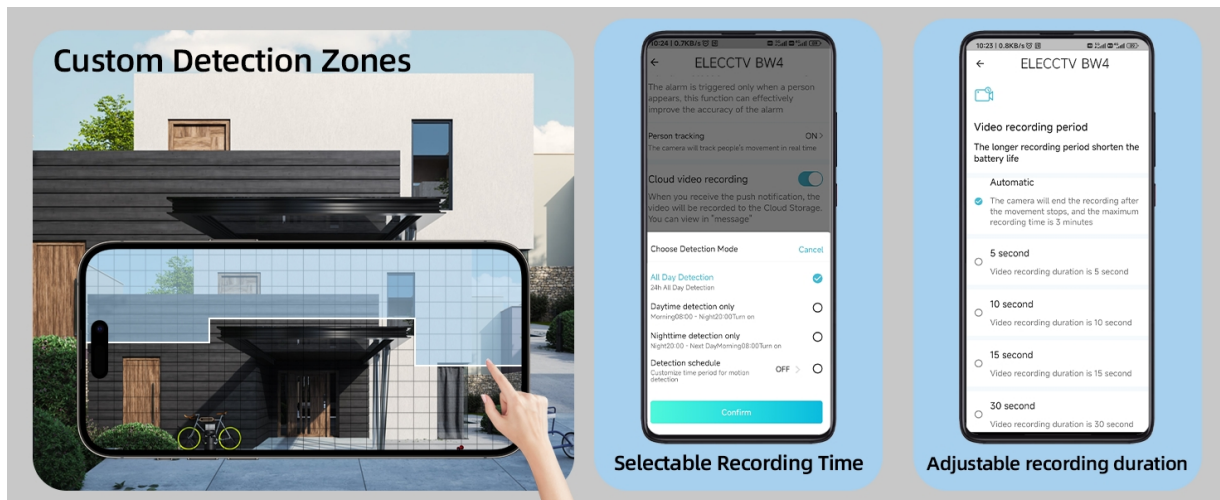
Custom Detection Zones

10:24 | 0.7KB/s
ELECCTV BW4
The alarm is triggered only when a person appears, this function can effectively improve the accuracy of the alarm
Person tracking ON
The camera will track people's movement in real time
Cloud video recording
When you receive the push notification, the video will be recorded to the Cloud Storage. You can view in "message"
Choose Detection Mode Cancel
All Day Detection
24h All Day Detection
Daytime detection only
Morning08:00 - Night20:00Turn on
Nighttime detection only
Night20:00 - Next DayMorning08:00Turn on
Detection schedule
Customize time period for motion detection
OFF
Confirm

Selectable Recording Time

10:25 | 0.8KB/s
ELECCTV BW4
Video recording period
The longer recording period shorten the battery life
Automatic
The camera will end the recording after the movement stops, and the maximum recording time is 3 minutes
5 second
Video recording duration is 5 second
10 second
Video recording duration is 10 second
15 second
Video recording duration is 15 second
30 second
Video recording duration is 30 second

Adjustable recording duration